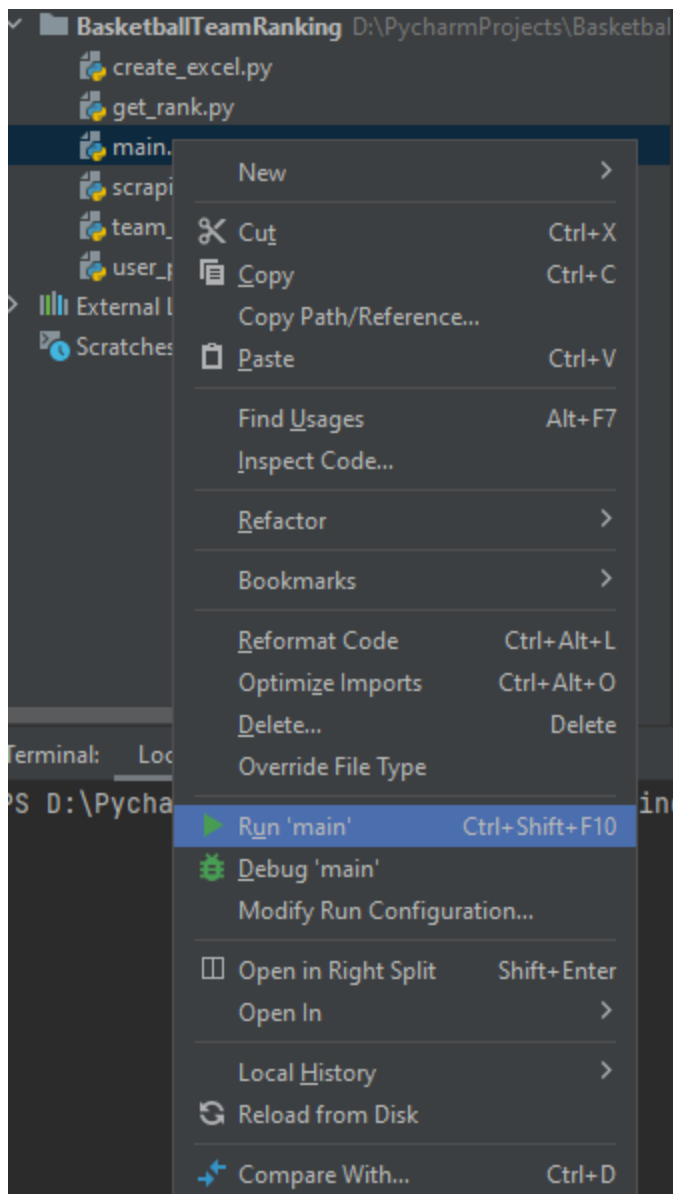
BasketballTeamRanking D:\PycharmProjects\Basketbal
create_excel.py
get_rank.py
main.
scrapi
team_
user_
External L
Scratches

New
Cut Ctrl+X
Copy Ctrl+C
Copy Path/Reference...
Paste Ctrl+V
Find Usages Alt+F7
Inspect Code...
Refactor
Bookmarks
Reformat Code Ctrl+Alt+L
Optimize Imports Ctrl+Alt+O
Delete... Delete
Override File Type
Run 'main' Ctrl+Shift+F10
Debug 'main'
Modify Run Configuration...
Open in Right Split Shift+Enter
Open In
Local History
Reload from Disk
Compare With... Ctrl+D

Terminal: Loc
PS D:\Pycha